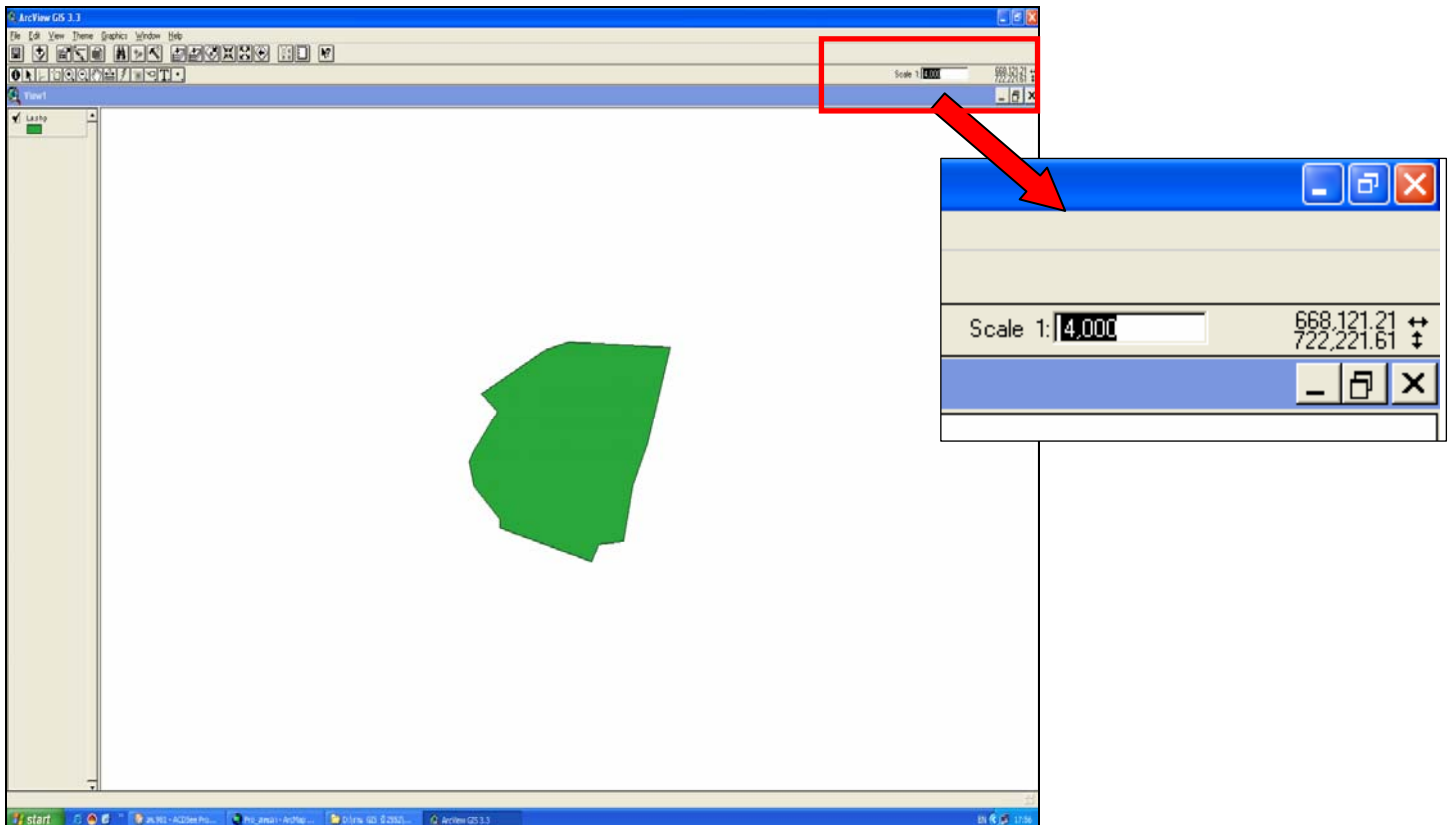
ArcView GIS 3.3

File Edit View Theme Graphics Window Help

Scale 1: 4,000 668,121.21 722,221.61

View1

La.shp

start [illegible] - ACDSee Pro... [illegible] - ArcMap ... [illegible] GIS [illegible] ArcView GIS 3.3

EN 17:56

Scale 1: 4,000

668,121.21 ↔
722,221.61 ↕